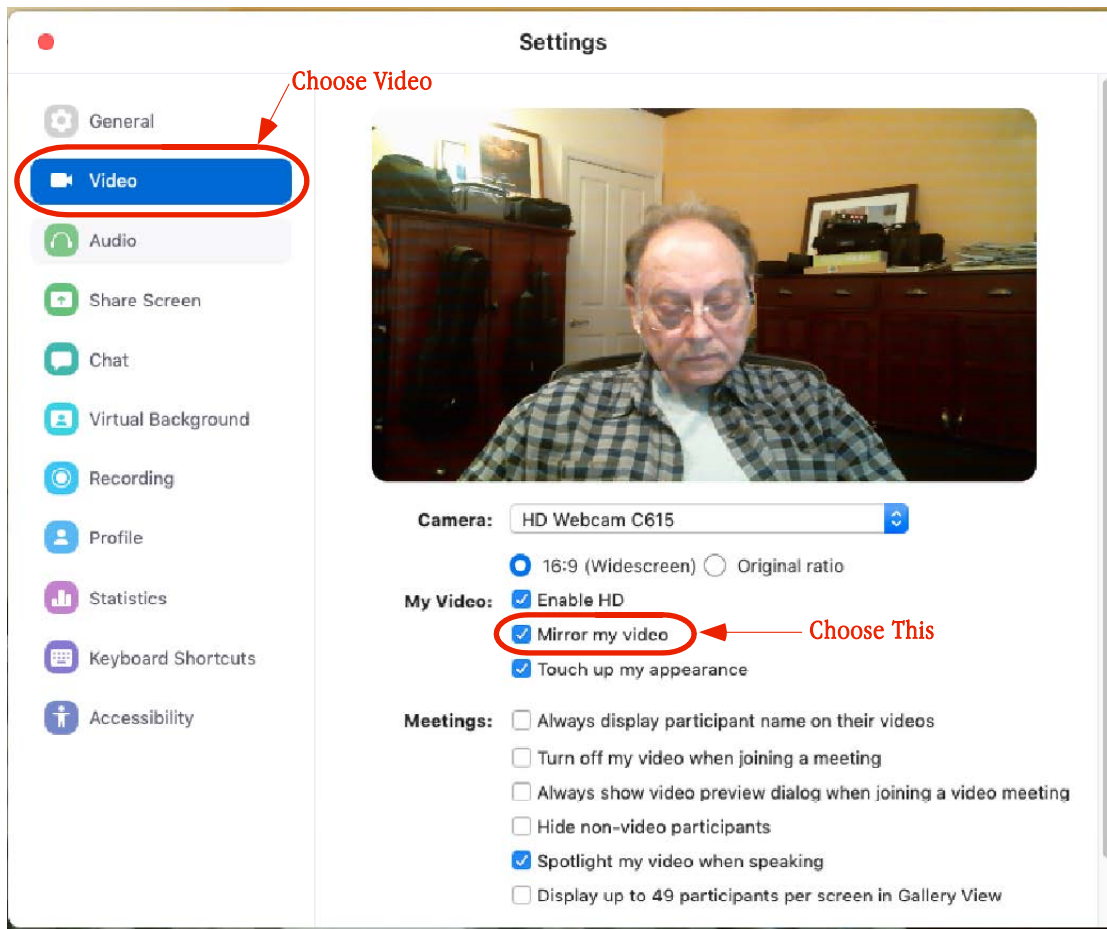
Settings

Choose Video

General
Video
Audio
Share Screen
Chat
Virtual Background
Recording
Profile
Statistics
Keyboard Shortcuts
Accessibility

Camera: HD Webcam C615

16:9 (Widescreen) Original ratio

My Video: Enable HD
Mirror my video
Choose This
Touch up my appearance

Meetings: Always display participant name on their videos
Turn off my video when joining a meeting
Always show video preview dialog when joining a video meeting
Hide non-video participants
Spotlight my video when speaking
Display up to 49 participants per screen in Gallery View